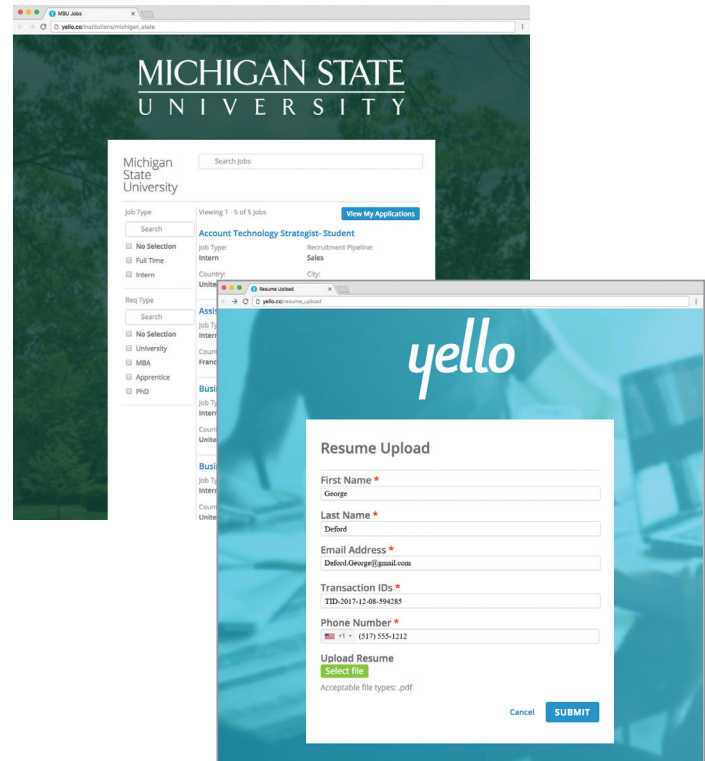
MSU Jobs
yello.co/institutions/michigan_state

MICHIGAN STATE
UNIVERSITY

Michigan State University

Search Jobs

Job Type
Search
No Selection
Full Time
Intern

Req Type
Search
No Selection
University
MBA
Apprentice
PhD

Viewing 1 - 5 of 5 Jobs
View My Applications

Account Technology Strategist- Student
Job Type:
Intern
Recruitment Pipeline:
Sales
Country:
Unite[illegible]
City:

Assis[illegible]
Job Ty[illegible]
Intern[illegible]
Coun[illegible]
Franc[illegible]

Busi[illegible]
Job Ty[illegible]
Intern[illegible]
Coun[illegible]
Unite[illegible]

Busi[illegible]
Job Ty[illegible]
Intern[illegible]
Coun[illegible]
Unite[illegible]

Resume Upload
yello.co/resume_upload

yello

Resume Upload

First Name *
George

Last Name *
Deford

Email Address *
Deford.George@gmail.com

Transaction IDs *
TID-2017-12-08-594285

Phone Number *
+1 (517) 555-1212

Upload Resume
Select file
Acceptable file types: .pdf

Cancel
SUBMIT